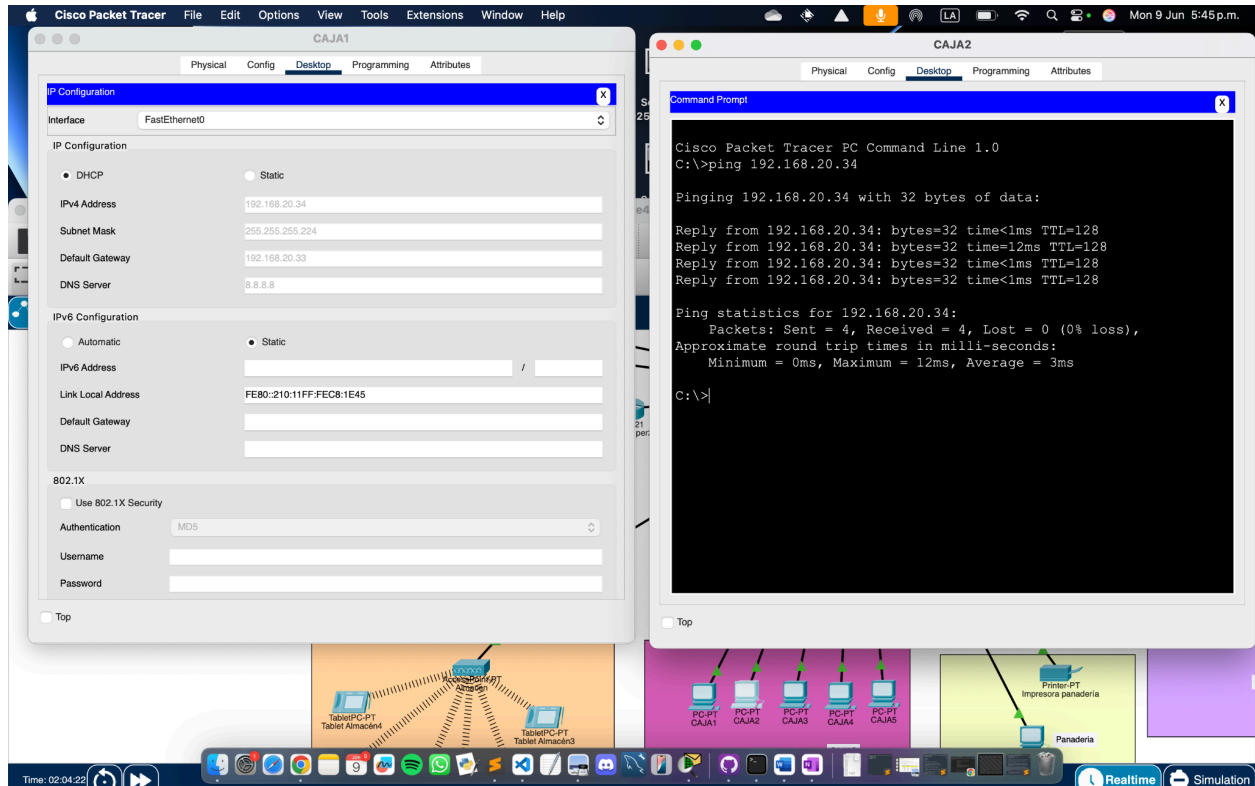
Cisco Packet Tracer File Edit Options View Tools Extensions Window Help

LA

Mon 9 Jun 5:45 p.m.

CAJA1

Physical Config Desktop Programming Attributes

IP Configuration

X

Interface FastEthernet0

IP Configuration

DHCP Static

IPv4 Address 192.168.20.34

Subnet Mask 255.255.255.224

Default Gateway 192.168.20.33

DNS Server 8.8.8.8

IPv6 Configuration

Automatic Static

IPv6 Address /

Link Local Address FE80::210:11FF:FEC8:1E45

Default Gateway

DNS Server

802.1X

Use 802.1X Security

Authentication MD5

Username

Password

Top

CAJA2

Physical Config Desktop Programming Attributes

Command Prompt

X

Cisco Packet Tracer PC Command Line 1.0
C:\>ping 192.168.20.34

Pinging 192.168.20.34 with 32 bytes of data:

Reply from 192.168.20.34: bytes=32 time<1ms TTL=128
Reply from 192.168.20.34: bytes=32 time=12ms TTL=128
Reply from 192.168.20.34: bytes=32 time<1ms TTL=128
Reply from 192.168.20.34: bytes=32 time<1ms TTL=128

Ping statistics for 192.168.20.34:
Packets: Sent = 4, Received = 4, Lost = 0 (0% loss),
Approximate round trip times in milli-seconds:
Minimum = 0ms, Maximum = 12ms, Average = 3ms

C:\>

Top

AccessPoint-PT Almacén

TabletPC-PT Tablet Almacén4

TabletPC-PT Tablet Almacén3

PC-PT CAJA1

PC-PT CAJA2

PC-PT CAJA3

PC-PT CAJA4

PC-PT CAJA5

Printer-PT Impresora panadería

Panaderia

Time: 02:04:22

Realtime

Simulation